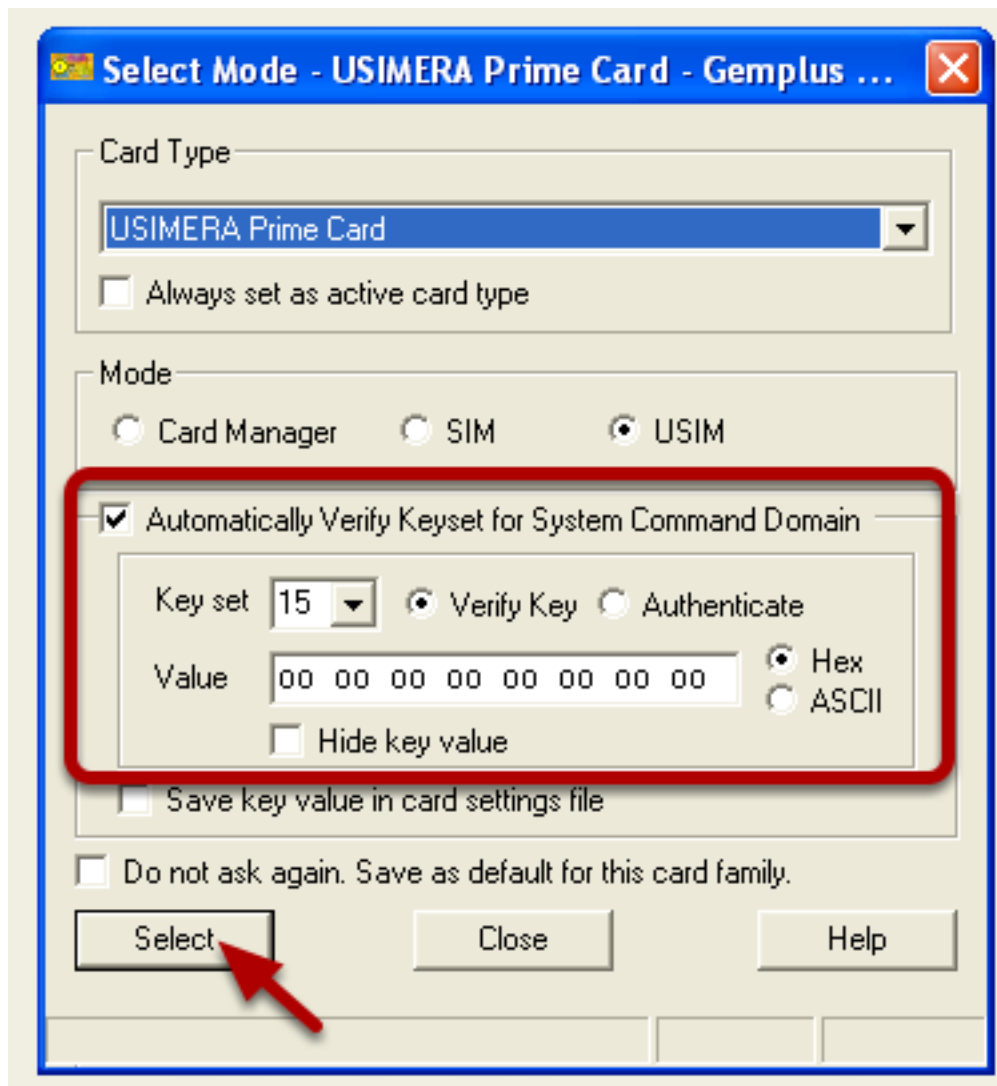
Select Mode - USIMERA Prime Card - Gemplus ...

Card Type

USIMERA Prime Card

Always set as active card type

Mode

Card Manager SIM USIM

Automatically Verify Keyset for System Command Domain

Key set 15 Verify Key Authenticate

Value 00 00 00 00 00 00 00 00 Hex ASCII

Hide key value

Save key value in card settings file

Do not ask again. Save as default for this card family.

Select Close Help